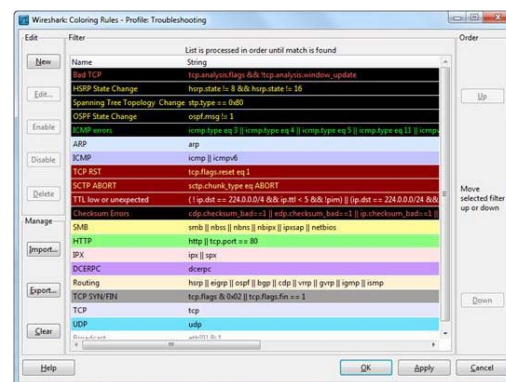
Wireshark: Coloring Rules - Profile: Troubleshooting

Edit

New

Edit...

Enable

Disable

Delete

Manage

Import...

Export...

Clear

Filter

List is processed in order until match is found

| Name | String |
|---|---|
| Bad TCP | tcp.analysis.flags && !tcp.analysis.window_update |
| HSRP State Change | hsrp.state != 8 && hsrp.state != 16 |
| Spanning Tree Topology Change | stp.type == 0x80 |
| OSPF State Change | ospf.msg != 1 |
| ICMP errors | icmp.type eq 3 \|\| icmp.type eq 4 \|\| icmp.type eq 5 \|\| icmp.type eq 11 \|\| icmpv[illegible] |
| ARP | arp |
| ICMP | icmp \|\| icmpv6 |
| TCP RST | tcp.flags.reset eq 1 |
| SCTP ABORT | sctp.chunk_type eq ABORT |
| TTL low or unexpected | ( ! ip.dst == 224.0.0.0/4 && ip.ttl < 5 && !pim) \|\| (ip.dst == 224.0.0.0/24 &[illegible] |
| Checksum Errors | cdp.checksum_bad==1 \|\| edp.checksum_bad==1 \|\| ip.checksum_bad==1 \|\| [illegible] |
| SMB | smb \|\| nbss \|\| nbns \|\| nbipx \|\| ipxsap \|\| netbios |
| HTTP | http \|\| tcp.port == 80 |
| IPX | ipx \|\| spx |
| DCERPC | dcerpc |
| Routing | hsrp \|\| eigrp \|\| ospf \|\| bgp \|\| cdp \|\| vrrp \|\| gvrp \|\| igmp \|\| ismp |
| TCP SYN/FIN | tcp.flags & 0x02 \|\| tcp.flags.fin == 1 |
| TCP | tcp |
| UDP | udp |
| Broadcast | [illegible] |

Order

Up

Move selected filter up or down

Down

Help

OK

Apply

Cancel